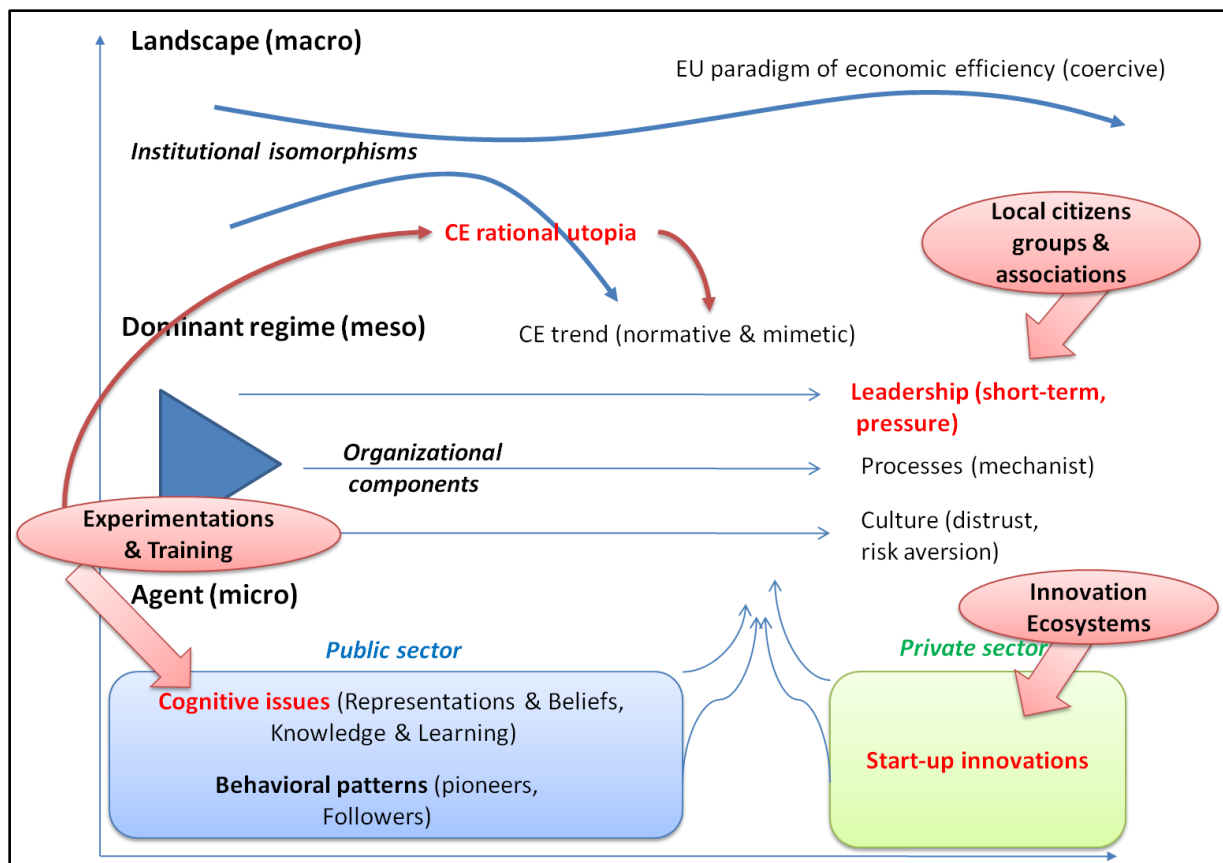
Landscape (macro)

EU paradigm of economic efficiency (coercive)

Institutional isomorphisms

CE rational utopia

Local citizens groups & associations

Dominant regime (meso)

CE trend (normative & mimetic)

Leadership (short-term, pressure)

Organizational components

Processes (mechanist)

Experimentations & Training

Culture (distrust, risk aversion)

Agent (micro)

Innovation Ecosystems

Public sector

Private sector

Cognitive issues (Representations & Beliefs, Knowledge & Learning)

Behavioral patterns (pioneers, Followers)

Start-up innovations